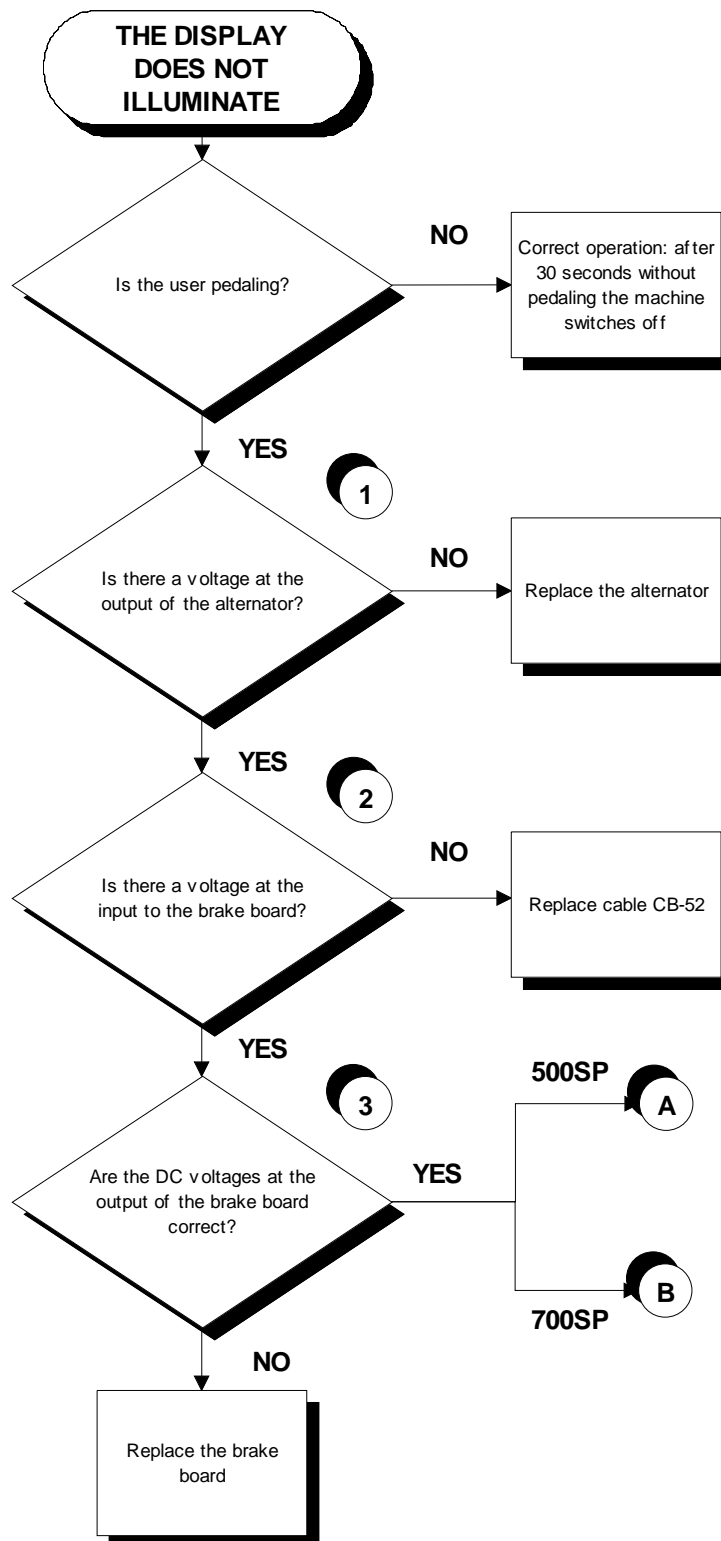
THE DISPLAY DOES NOT ILLUMINATE

Is the user pedaling?

NO

Correct operation: after 30 seconds without pedaling the machine switches off

YES

1

Is there a voltage at the output of the alternator?

NO

Replace the alternator

YES

2

Is there a voltage at the input to the brake board?

NO

Replace cable CB-52

YES

3

Are the DC voltages at the output of the brake board correct?

YES

500SP

A

B

700SP

NO

Replace the brake board